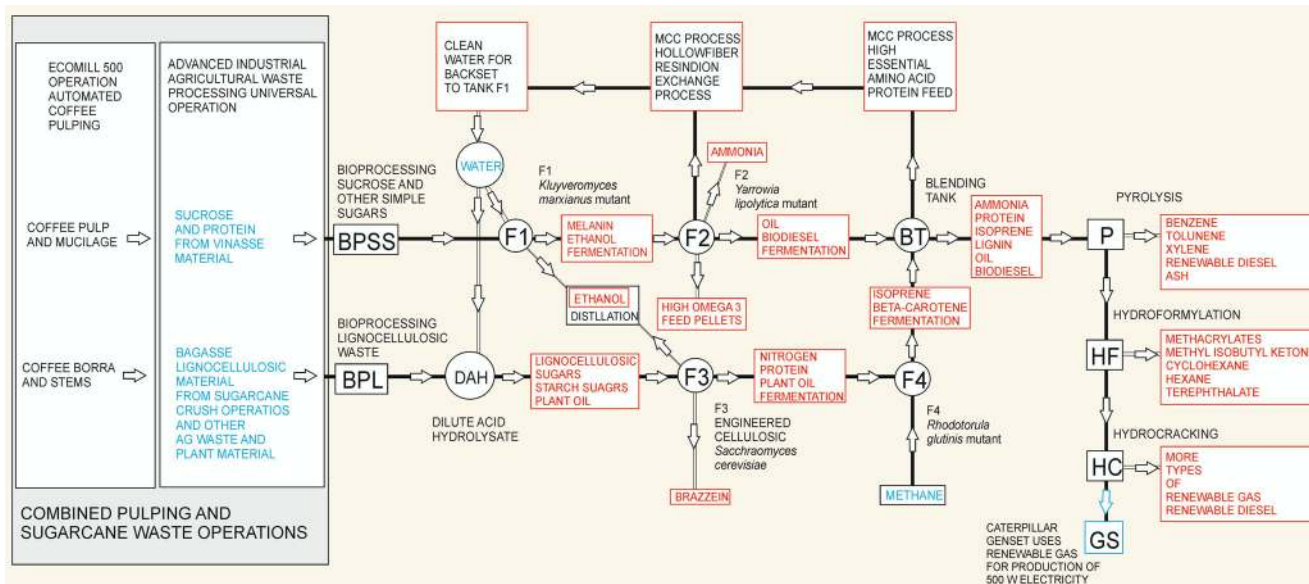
ECOMILL 500 OPERATION AUTOMATED COFFEE PULPING

ADVANCED INDUSTRIAL AGRICULTURAL WASTE PROCESSING UNIVERSAL OPERATION

COFFEE PULP AND MUCILAGE

SUCROSE AND PROTEIN FROM VINASSE MATERIAL

COFFEE BORRA AND STEMS

BAGASSE LIGNOCELLULOSIC MATERIAL FROM SUGARCANE CRUSH OPERATIOS AND OTHER AG WASTE AND PLANT MATERIAL

COMBINED PULPING AND SUGARCANE WASTE OPERATIONS

BIOPROCESSING SUCROSE AND OTHER SIMPLE SUGARS

BPSS

BIOPROCESSING LIGNOCELLULOSIC WASTE

BPL

CLEAN WATER FOR BACKSET TO TANK F1

WATER

F1 *Kluyveromyces marxianus* mutant

F1

MELANIN ETHANOL FERMENTATION

ETHANOL

DISTLLATION

DAH

DILUTE ACID HYDROLYSATE

LIGNOCELLULOSIC SUGARS STARCH SUAGRS PLANT OIL

MCC PROCESS HOLLOWFIBER RESINDION EXCHANGE PROCESS

AMMONIA

F2 *Yarrowia lipolytica* mutant

F2

HIGH OMEGA 3 FEED PELLETS

OIL BIODIESEL FERMENTATION

F3

F3 ENGINEERED CELLULOSIC *Saccharomyces cerevisiae*

BRAZZEIN

NITROGEN PROTEIN PLANT OIL FERMENTATION

MCC PROCESS HIGH ESSENTIAL AMINO ACID PROTEIN FEED

BLENDING TANK

BT

ISOPRENE BETA-CAROTENE FERMENTATION

F4

F4 *Rhodotorula glutinis* mutant

METHANE

AMMONIA PROTEIN ISOPRENE LIGNIN OIL BIODIESEL

PYROLYSIS

P

BENZENE TOLUNENE XYLENE RENEWABLE DIESEL ASH

HYDROFORMYLATION

HF

METHACRYLATES METHYL ISOBUTYL KETON CYCLOHEXANE HEXANE TEREPHTHALATE

HYDROCRACKING

HC

MORE TYPES OF RENEWABLE GAS RENEWABLE DIESEL

GS

CATERPILLAR GENSET USES RENEWABLE GAS FOR PRODUCTION OF 500 W ELECTRICITY